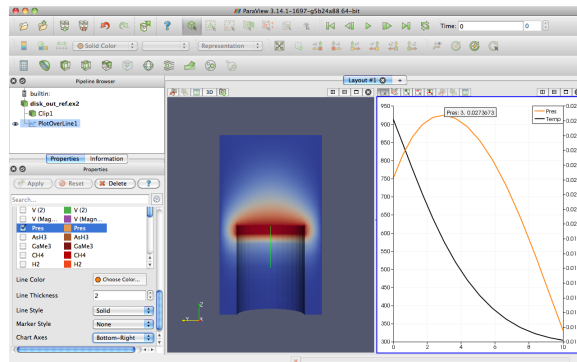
ParaView 3.14.1-1697-g5b24a88 64-bit

Time: 0

Solid Color

Representation

Pipeline Browser

builtin:

disk_out_ref.ex2

Clip1

PlotOverLine1

Properties

Information

Properties

Apply

Reset

Delete

?

Search...

| | |
|---|---|
| V (2) | V (2) |
| V (Magn... | V (Magn... |
| Pres | Pres |
| AsH3 | AsH3 |
| GaMe3 | GaMe3 |
| CH4 | CH4 |
| H2 | H2 |

Line Color

Choose Color...

Line Thickness

2

Line Style

Solid

Marker Style

None

Chart Axes

Bottom-Right

Layout #1

3D

Pres: 3, 0.0273673

Pres

Temp

950

900

850

800

750

700

650

600

550

500

450

400

350

300

0

2

4

6

8

10

0.02

0.02

0.02

0.02

0.02

0.02

0.02

0.02

0.02

0.02

0.02

0.02

0.02

0.02

0.02